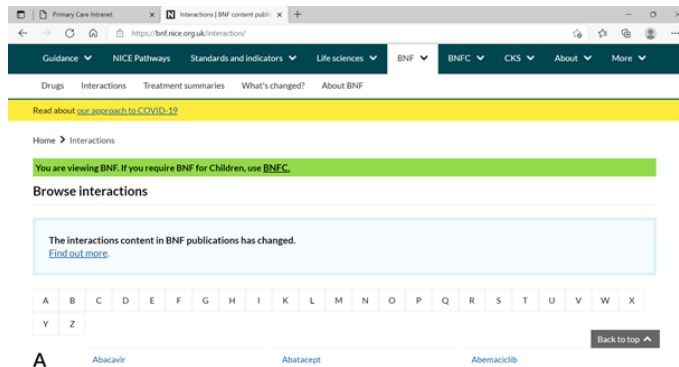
Primary Care Intranet
Interactions | BNF content publi
https://bnf.nice.org.uk/interaction/

Guidance
NICE Pathways
Standards and indicators
Life sciences
BNF
BNFC
CKS
About
More

Drugs
Interactions
Treatment summaries
What's changed?
About BNF

Read about our approach to COVID-19

Home > Interactions

You are viewing BNF. If you require BNF for Children, use BNFC.

Browse interactions

The interactions content in BNF publications has changed.
Find out more.

| A | B | C | D | E | F | G | H | I | K | L | M | N | O | P | Q | R | S | T | U | V | W | X |
|---|---|---|---|---|---|---|---|---|---|---|---|---|---|---|---|---|---|---|---|---|---|---|
| Y | Z | | | | | | | | | | | | | | | | | | | | | |

Back to top

A
Abacavir
Abatacept
Abemaciclib